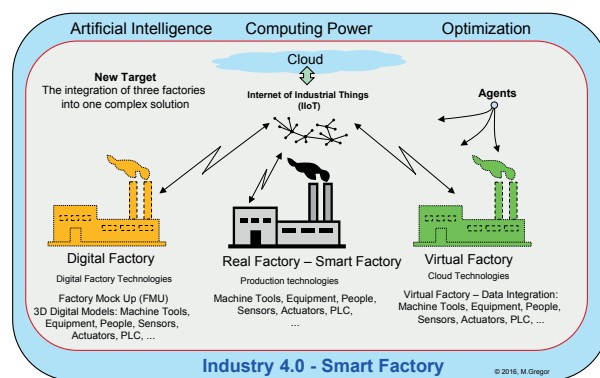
Artificial Intelligence
Computing Power
Optimization

Cloud

New Target
The integration of three factories into one complex solution

Internet of Industrial Things (IIoT)

Agents

Digital Factory
Digital Factory Technologies
Factory Mock Up (FMU)
3D Digital Models: Machine Tools, Equipment, People, Sensors, Actuators, PLC, ...

Real Factory – Smart Factory
Production technologies
Machine Tools, Equipment, People, Sensors, Actuators, PLC, ...

Virtual Factory
Cloud Technologies
Virtual Factory – Data Integration: Machine Tools, Equipment, People, Sensors, Actuators, PLC, ...

Industry 4.0 - Smart Factory
© 2016, M.Gregor